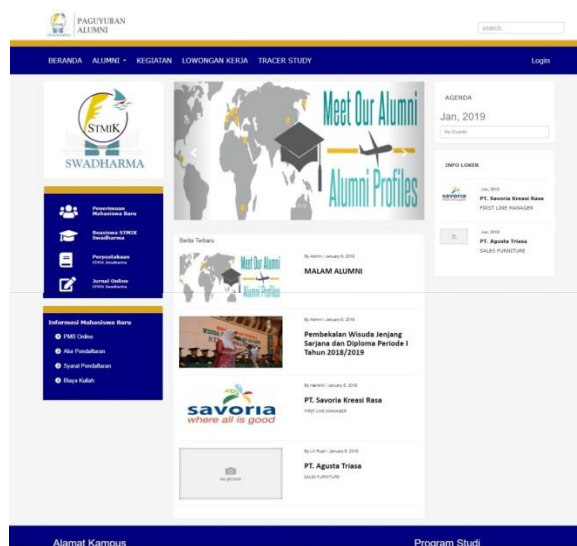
PAGUYUBAN ALUMNI

search...

BERANDA ALUMNI ▾ KEGIATAN LOWONGAN KERJA TRACER STUDY

Login

STMIK SWADHARMA

Penerimaan Mahasiswa Baru

Beasiswa STMIK Swadharma

Perpustakaan STMIK Swadharma

Jurnal Online STMIK Swadharma

Informasi Mahasiswa Baru

PMB Online

Alur Pendaftaran

Syarat Pendaftaran

Biaya Kuliah

Meet Our Alumni

Alumni Profiles

Berita Terbaru

By Admin / January 8, 2019

MALAM ALUMNI

By Admin / January 8, 2019

Pembekalan Wisuda Jenjang Sarjana dan Diploma Periode I Tahun 2018/2019

savoria
where all is good

By Hendra / January 8, 2019

PT. Savoria Kreasi Rasa

FIRST LINE MANAGER

no picture

By Lili Rusli / January 8, 2019

PT. Agusta Triasa

SALES FURNITURE

AGENDA

Jan, 2019

No Events

INFO LOKER

savoria

Jan, 2019

PT. Savoria Kreasi Rasa

FIRST LINE MANAGER

Jan, 2019

PT. Agusta Triasa

SALES FURNITURE

Alamat Kampus

Program Studi